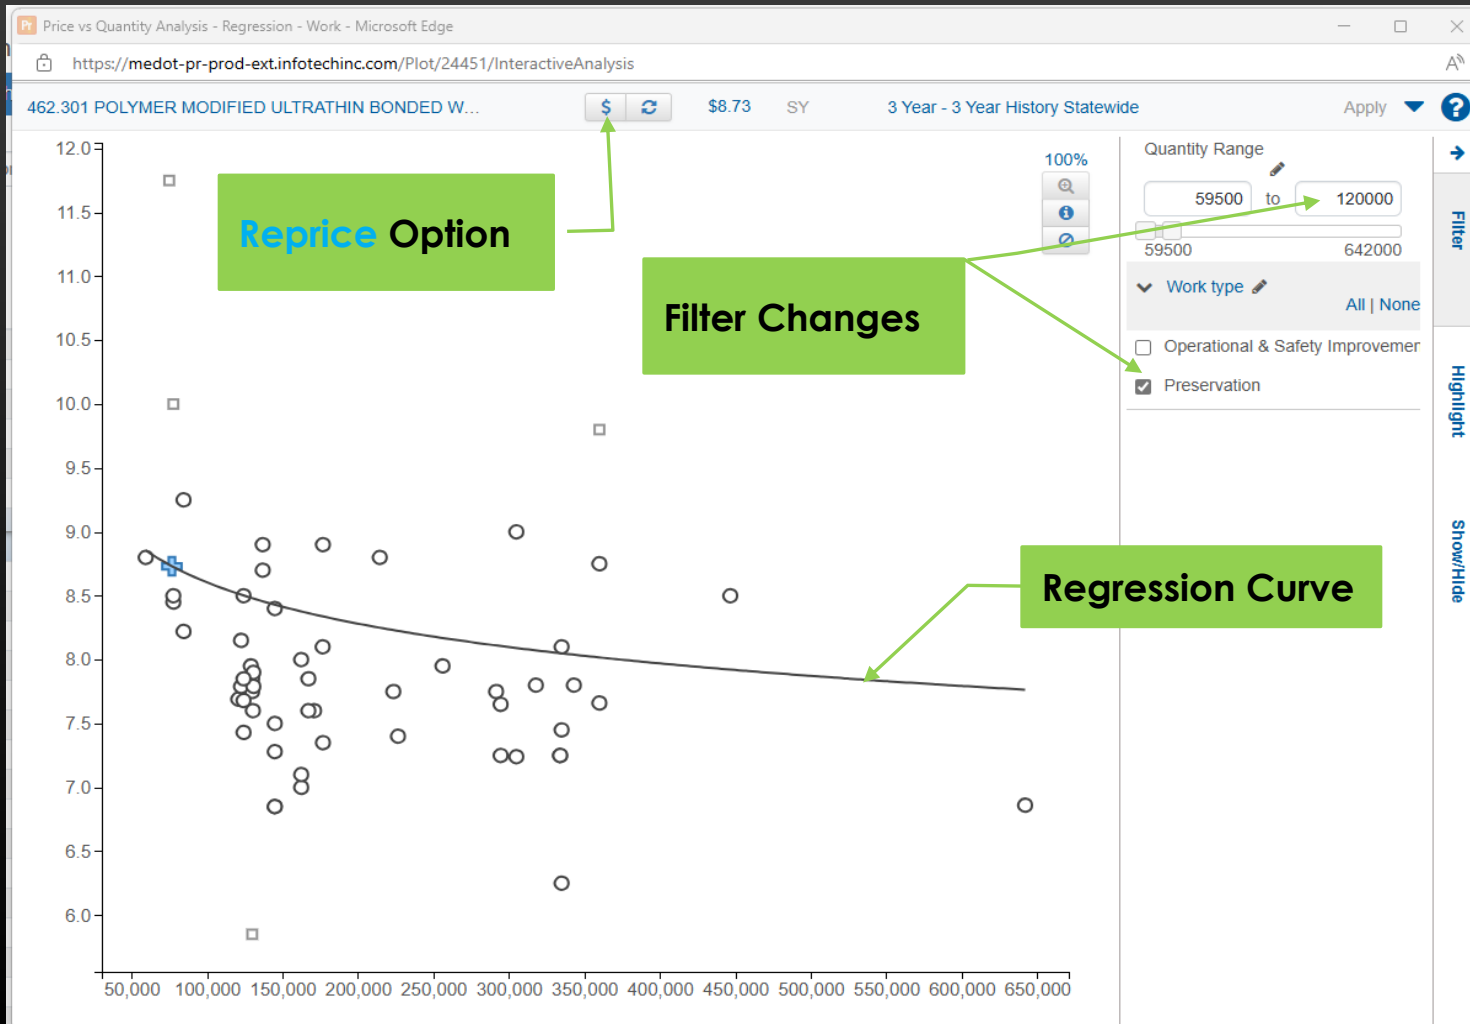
Price vs Quantity Analysis - Regression - Work - Microsoft Edge

https://medot-pr-prod-ext.infotechinc.com/Plot/24451/InteractiveAnalysis

462.301 POLYMER MODIFIED ULTRATHIN BONDED W... $ $8.73 SY 3 Year - 3 Year History Statewide Apply

Reprice Option

Filter Changes

Regression Curve

100%

Quantity Range

59500 to 120000

59500 642000

Work type

All | None

Operational & Safety Improvemer

Preservation

Filter

Highlight

Show/Hide

12.0
11.5
11.0
10.5
10.0
9.5
9.0
8.5
8.0
7.5
7.0
6.5
6.0

50,000 100,000 150,000 200,000 250,000 300,000 350,000 400,000 450,000 500,000 550,000 600,000 650,000